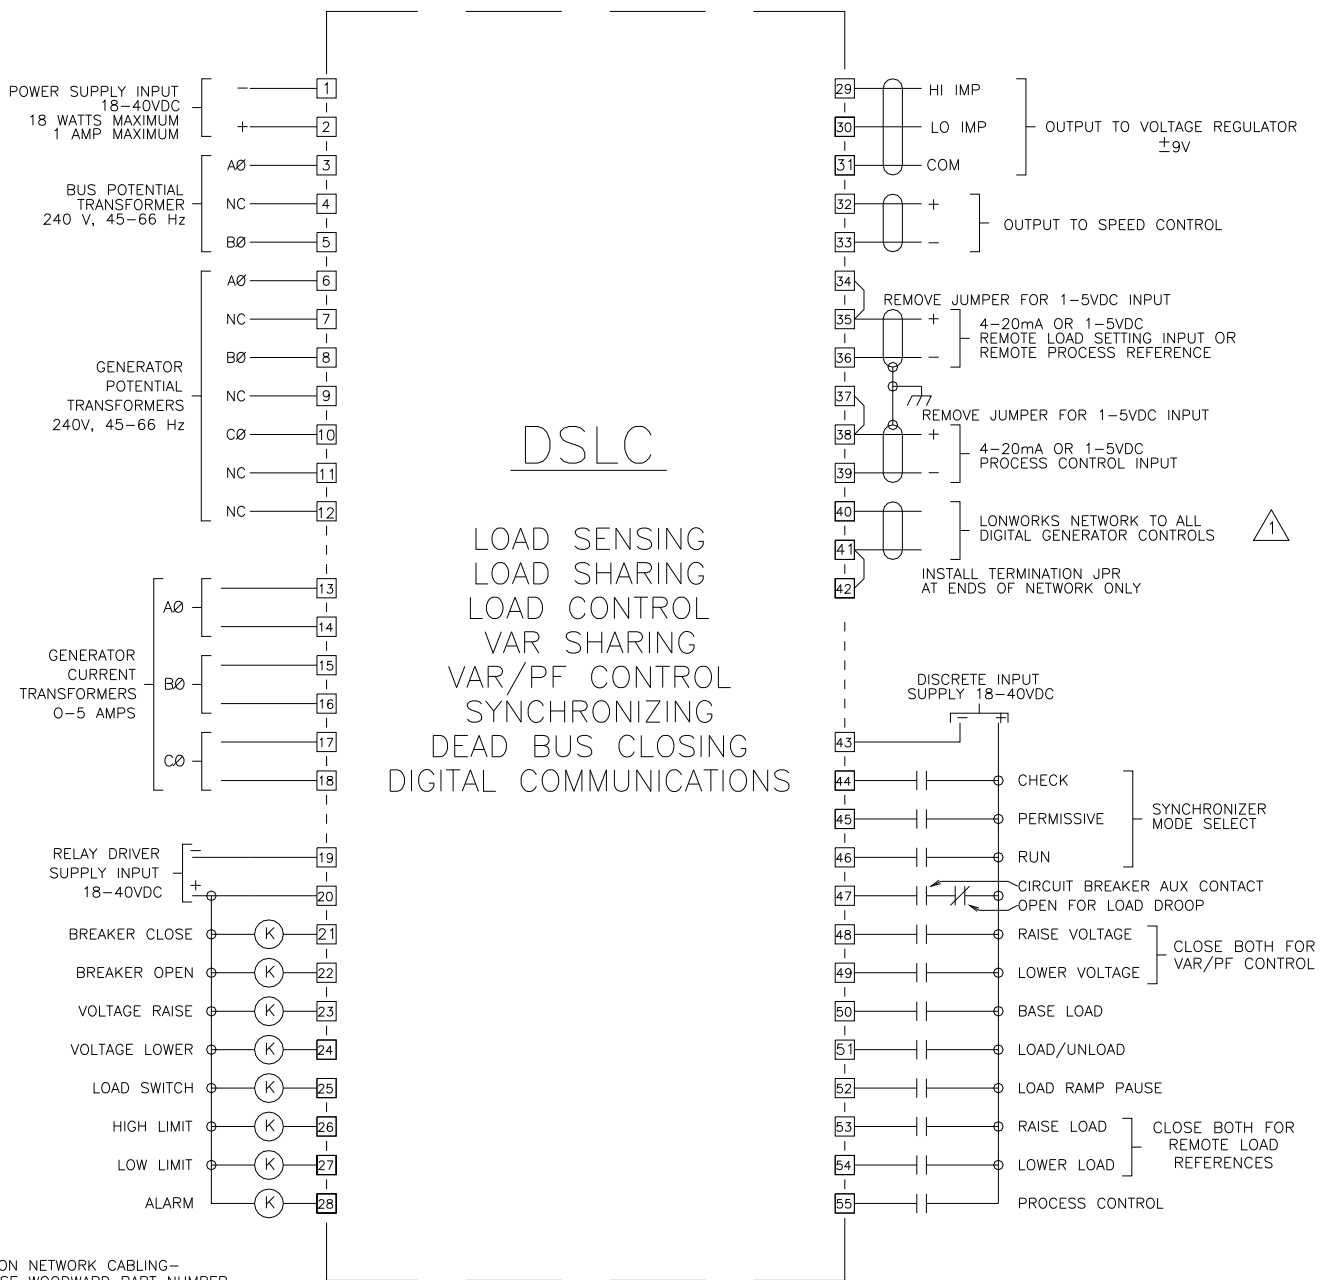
POWER SUPPLY INPUT 18–40VDC 18 WATTS MAXIMUM 1 AMP MAXIMUM
−
+
1
2

BUS POTENTIAL TRANSFORMER 240 V, 45–66 Hz
AØ
NC
BØ
3
4
5

GENERATOR POTENTIAL TRANSFORMERS 240V, 45–66 Hz
AØ
NC
BØ
NC
CØ
NC
NC
6
7
8
9
10
11
12

GENERATOR CURRENT TRANSFORMERS 0–5 AMPS
AØ
BØ
CØ
13
14
15
16
17
18

RELAY DRIVER SUPPLY INPUT 18–40VDC
−
+
19
20

BREAKER CLOSE
K
21
BREAKER OPEN
K
22
VOLTAGE RAISE
K
23
VOLTAGE LOWER
K
24
LOAD SWITCH
K
25
HIGH LIMIT
K
26
LOW LIMIT
K
27
ALARM
K
28

ON NETWORK CABLING–
SE WOODWARD PART NUMBER

DSLC

LOAD SENSING
LOAD SHARING
LOAD CONTROL
VAR SHARING
VAR/PF CONTROL
SYNCHRONIZING
DEAD BUS CLOSING
DIGITAL COMMUNICATIONS

29
HI IMP
30
LO IMP
31
COM
OUTPUT TO VOLTAGE REGULATOR ±9V

32
+
33
−
OUTPUT TO SPEED CONTROL

34
REMOVE JUMPER FOR 1–5VDC INPUT
35
+
36
−
4–20mA OR 1–5VDC REMOTE LOAD SETTING INPUT OR REMOTE PROCESS REFERENCE

37
REMOVE JUMPER FOR 1–5VDC INPUT
38
+
39
−
4–20mA OR 1–5VDC PROCESS CONTROL INPUT

40
41
LONWORKS NETWORK TO ALL DIGITAL GENERATOR CONTROLS
1
42
INSTALL TERMINATION JPR AT ENDS OF NETWORK ONLY

DISCRETE INPUT SUPPLY 18–40VDC
−
+
43
44
CHECK
45
PERMISSIVE
46
RUN
SYNCHRONIZER MODE SELECT
47
CIRCUIT BREAKER AUX CONTACT OPEN FOR LOAD DROOP
48
RAISE VOLTAGE
49
LOWER VOLTAGE
CLOSE BOTH FOR VAR/PF CONTROL
50
BASE LOAD
51
LOAD/UNLOAD
52
LOAD RAMP PAUSE
53
RAISE LOAD
54
LOWER LOAD
CLOSE BOTH FOR REMOTE LOAD REFERENCES
55
PROCESS CONTROL